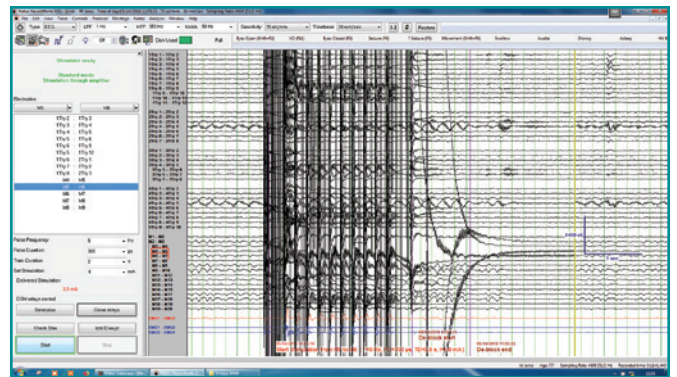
File Edit View Trace Controls Protocol Montage Notes Analysis Window Help

Type EEG LFF 1 Hz HFF 70 Hz Notch 50 Hz Sensitivity 30 µV/mm Timebase 30 mm/sec Replace

Dict Load Full Eyes Open Eyes Closed Seizure T Seizure Movement Swallow Awake Drowsy Asleep

Stimulator ready

Standard mode
Stimulation through amplifier

Electrodes

Pulse Frequency: 50 Hz
Pulse Duration: 300 µs
Train Duration: 2 s
Set Stimulation: 4 mA

Delivered Stimulation
3.0 mA

Desactive Close relays

Check Stim Init Except

Start Stop

De-block start

De-block end

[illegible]